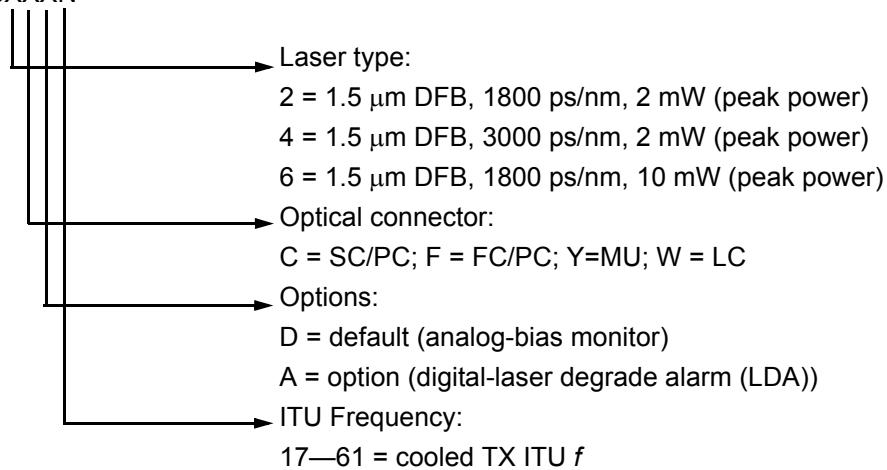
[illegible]XAXX

Laser type:
2 = 1.5 μm DFB, 1800 ps/nm, 2 mW (peak power)
4 = 1.5 μm DFB, 3000 ps/nm, 2 mW (peak power)
6 = 1.5 μm DFB, 1800 ps/nm, 10 mW (peak power)

Optical connector:
C = SC/PC; F = FC/PC; Y=MU; W = LC

Options:
D = default (analog-bias monitor)
A = option (digital-laser degrade alarm (LDA))

ITU Frequency:
17—61 = cooled TX ITU *f*